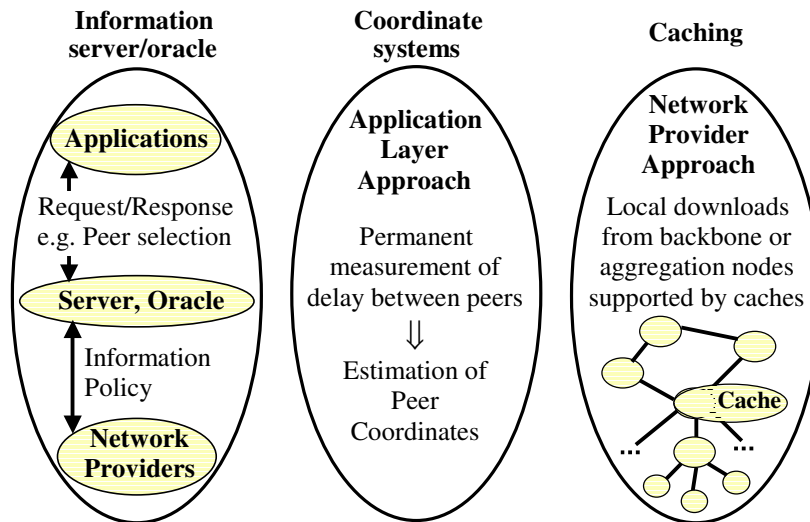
Information server/oracle

Applications

Request/Response e.g. Peer selection

Server, Oracle

Information Policy

Network Providers

Coordinate systems

Application Layer Approach

Permanent measurement of delay between peers

$\Downarrow$

Estimation of Peer Coordinates

Caching

Network Provider Approach

Local downloads from backbone or aggregation nodes supported by caches

Cache

...

...